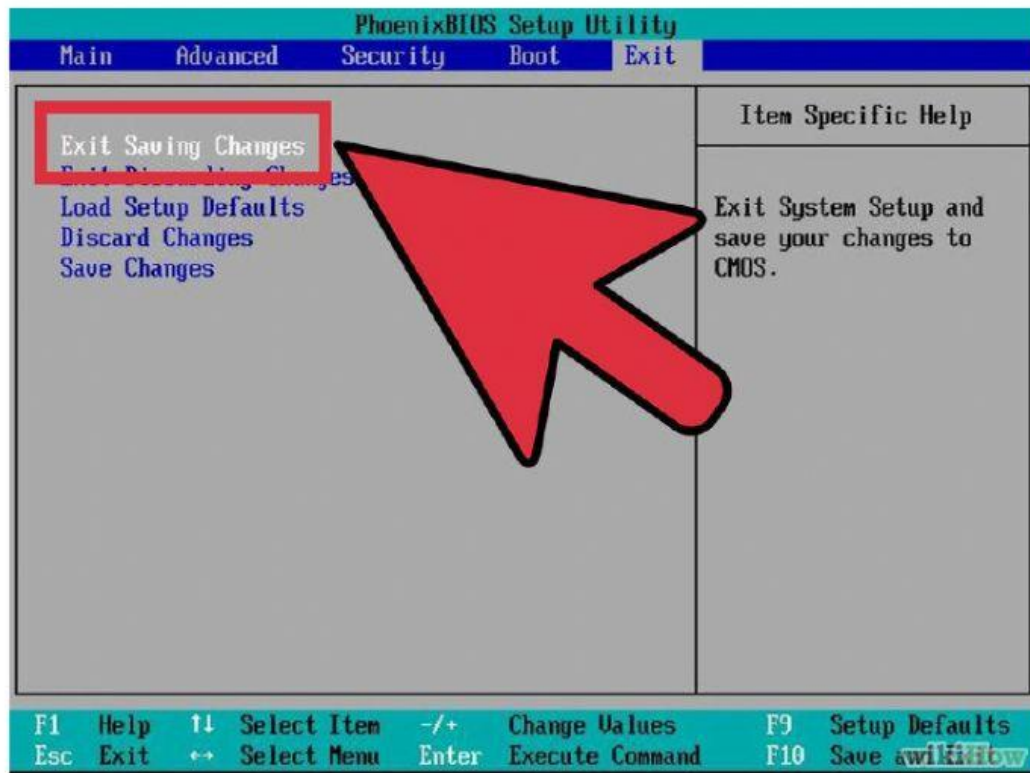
PhoenixBIOS Setup Utility
Main Advanced Security Boot Exit

Exit Saving Changes
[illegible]
Load Setup Defaults
Discard Changes
Save Changes

Item Specific Help

Exit System Setup and save your changes to CMOS.

F1 Help ↑↓ Select Item -/+ Change Values F9 Setup Defaults
Esc Exit ↔ Select Menu Enter Execute Command F10 Save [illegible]

wikiHow